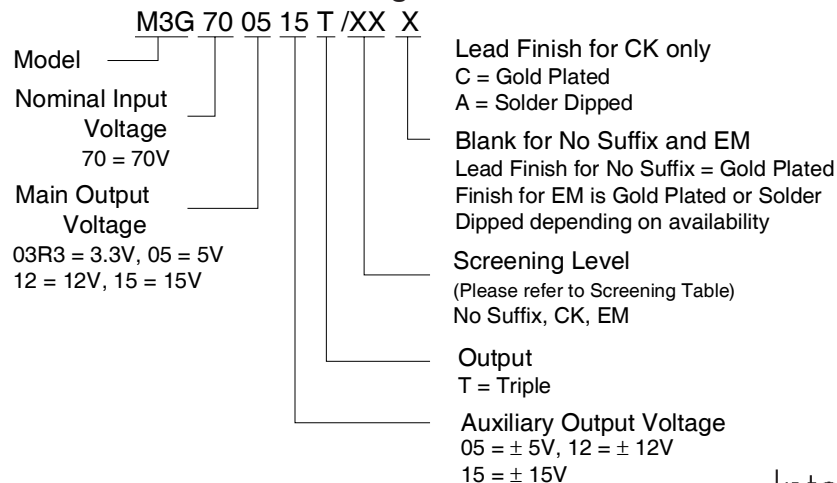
M3G 70 05 15 T /XX X

Model

Nominal Input Voltage
70 = 70V

Main Output Voltage
03R3 = 3.3V, 05 = 5V
12 = 12V, 15 = 15V

Lead Finish for CK only
C = Gold Plated
A = Solder Dipped

Blank for No Suffix and EM
Lead Finish for No Suffix = Gold Plated
Finish for EM is Gold Plated or Solder Dipped depending on availability

Screening Level
(Please refer to Screening Table)
No Suffix, CK, EM

Output
T = Triple

Auxiliary Output Voltage
05 = $\pm$ 5V, 12 = $\pm$ 12V
15 = $\pm$ 15V

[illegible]